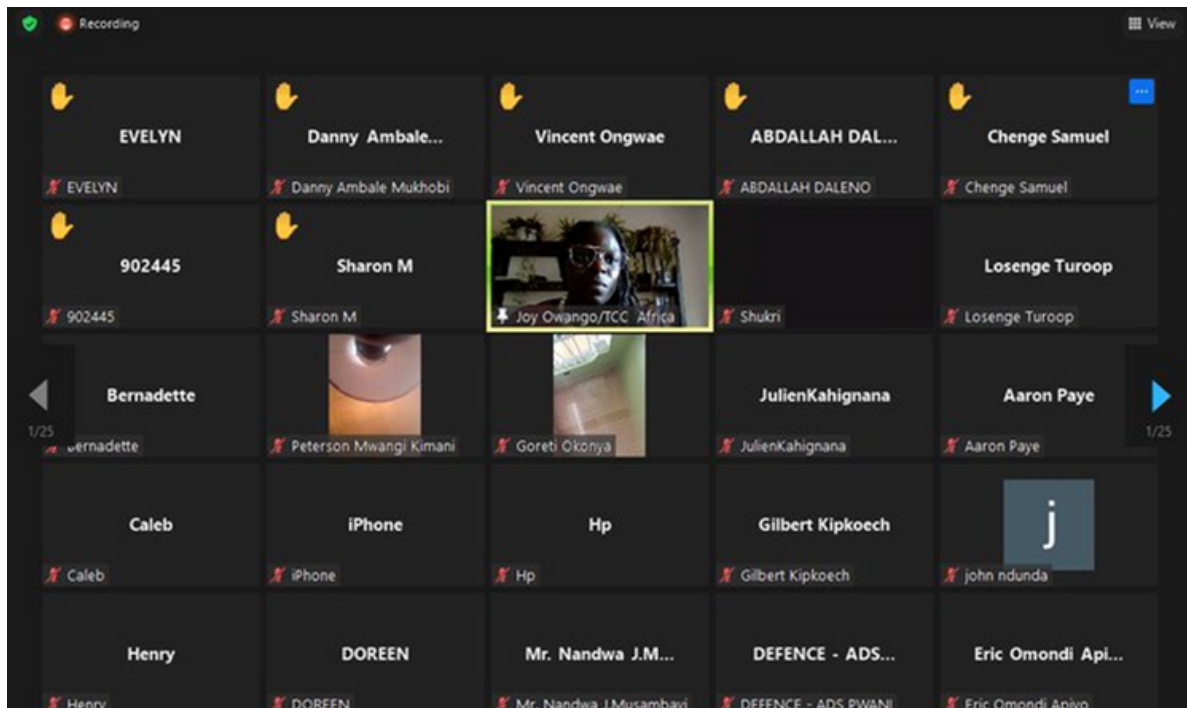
Recording

View

EVELYN
EVELYN

Danny Ambale...
Danny Ambale Mukhobi

Vincent Ongwae
Vincent Ongwae

ABDALLAH DAL...
ABDALLAH DALENO

Chenge Samuel
Chenge Samuel

902445
902445

Sharon M
Sharon M

Joy Owango/TCC Africa

Shukri

Losenge Turoop
Losenge Turoop

1/25

Bernadette
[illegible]ernadette

Peterson Mwangi Kimani

Goreti Okonya

JulienKahignana
JulienKahignana

Aaron Paye
Aaron Paye

1/25

Caleb
Caleb

iPhone
iPhone

Hp
Hp

Gilbert Kipkoech
Gilbert Kipkoech

j
john ndunda

Henry
Henry

DOREEN
DOREEN

Mr. Nandwa J.M...
Mr. Nandwa J.Musambayi

DEFENCE - ADS...
DEFENCE - ADS PWANI

Eric Omondi Api...
Eric Omondi Apiyo